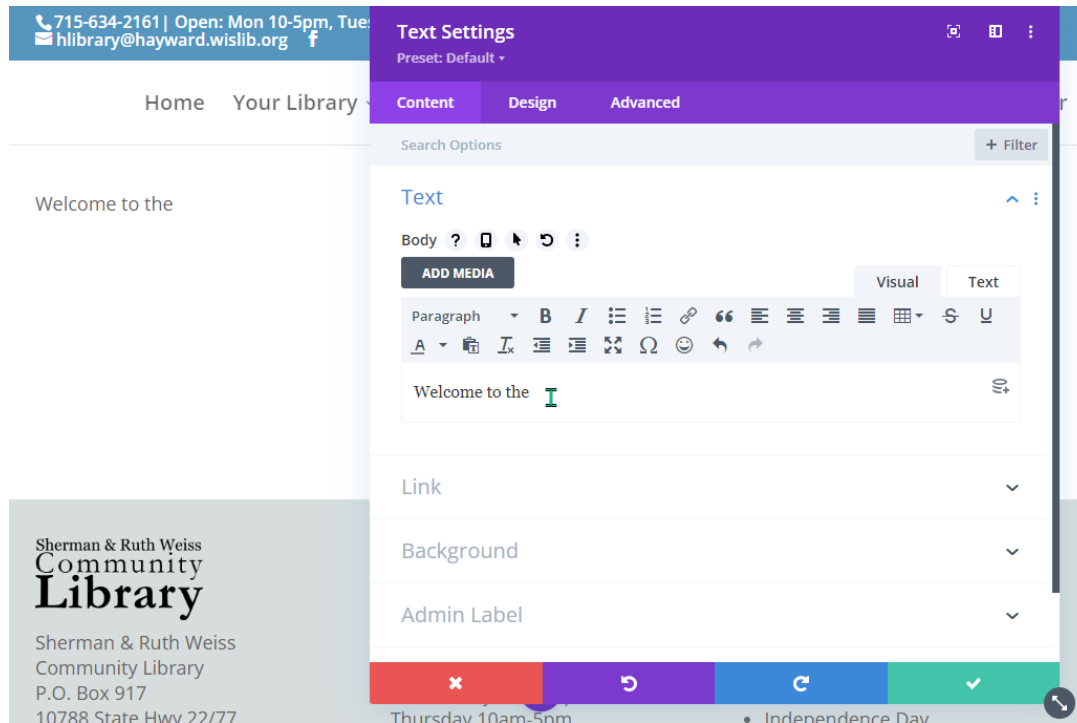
715-634-2161| Open: Mon 10-5pm, Tues
hlibrary@hayward.wislib.org

Home Your Library

Welcome to the

Text Settings
Preset: Default

Content Design Advanced

Search Options
+ Filter

Text

Body ?

ADD MEDIA

Visual Text

Paragraph B I

Welcome to the

Link

Background

Admin Label

Sherman & Ruth Weiss
Community
Library

Sherman & Ruth Weiss
Community Library
P.O. Box 917
10788 State Hwy 22/77

Thursday 10am-5pm

• Independence Day